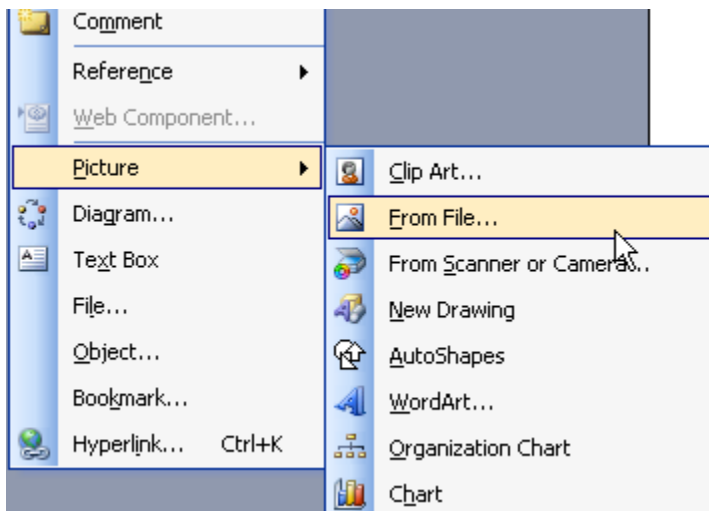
Comment
Reference
Web Component...
Picture
Diagram...
Text Box
File...
Object...
Bookmark...
Hyperlink... Ctrl+K

Clip Art...
From File...
From Scanner or Camera...
New Drawing
AutoShapes
WordArt...
Organization Chart
Chart